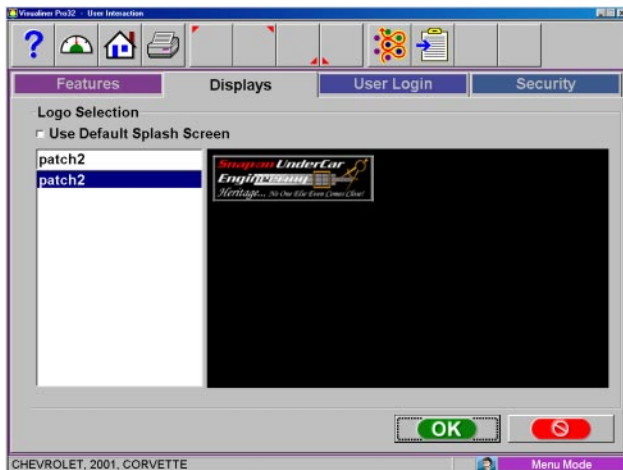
Visualiner Pro32 - User Interaction

Features
Displays
User Login
Security

Logo Selection
Use Default Splash Screen

patch2
patch2

Snap-on UnderCar Engi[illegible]
Heritage... No One Else Even Comes Close!

OK

CHEVROLET, 2001, CORVETTE
Menu Mode